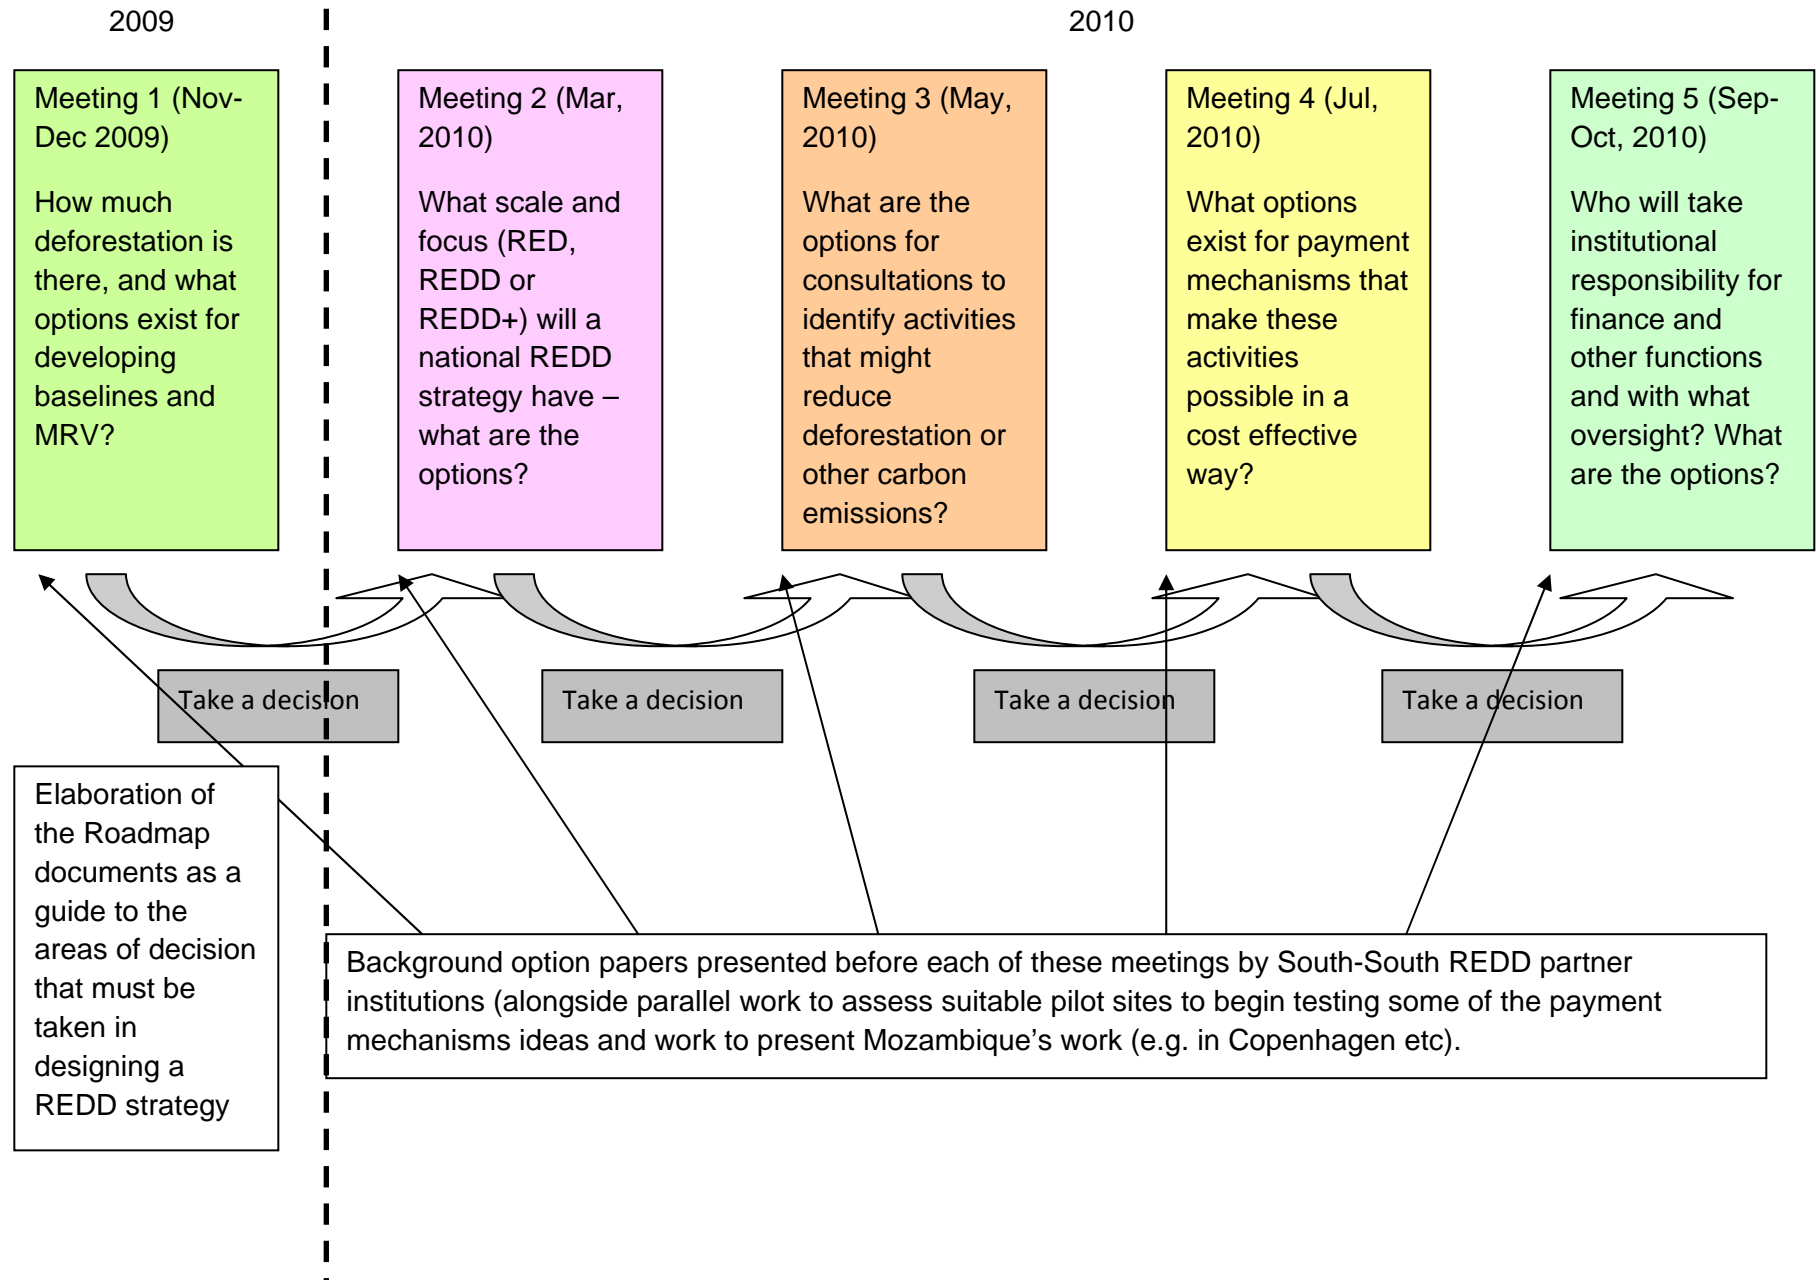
2009

2010

Meeting 1 (Nov-Dec 2009)

How much deforestation is there, and what options exist for developing baselines and MRV?

Meeting 2 (Mar, 2010)

What scale and focus (RED, REDD or REDD+) will a national REDD strategy have – what are the options?

Meeting 3 (May, 2010)

What are the options for consultations to identify activities that might reduce deforestation or other carbon emissions?

Meeting 4 (Jul, 2010)

What options exist for payment mechanisms that make these activities possible in a cost effective way?

Meeting 5 (Sep-Oct, 2010)

Who will take institutional responsibility for finance and other functions and with what oversight? What are the options?

Take a decision

Take a decision

Take a decision

Take a decision

Elaboration of the Roadmap documents as a guide to the areas of decision that must be taken in designing a REDD strategy

Background option papers presented before each of these meetings by South-South REDD partner institutions (alongside parallel work to assess suitable pilot sites to begin testing some of the payment mechanisms ideas and work to present Mozambique's work (e.g. in Copenhagen etc).